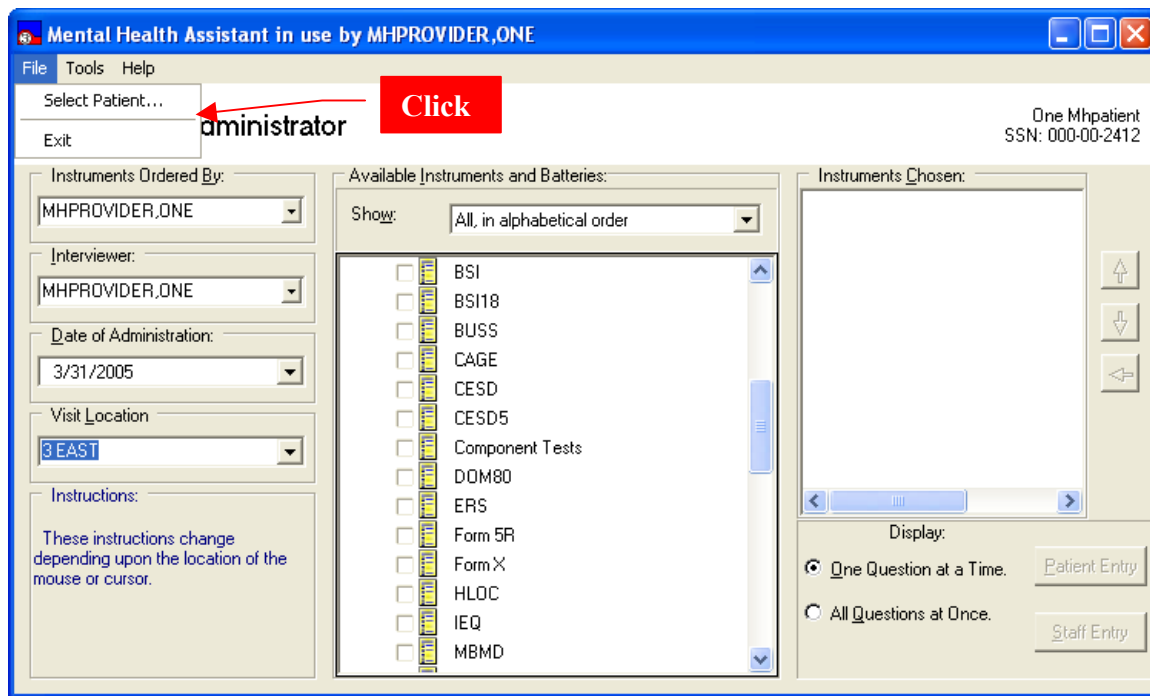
Mental Health Assistant in use by MHPROVIDER,ONE

File Tools Help

Select Patient...

Exit

Click

dministrator

One Mhpatient
SSN: 000-00-2412

Instruments Ordered By:

MHPROVIDER,ONE

Interviewer:

MHPROVIDER,ONE

Date of Administration:

3/31/2005

Visit Location

3 EAST

Instructions:

These instructions change depending upon the location of the mouse or cursor.

Available Instruments and Batteries:

Show: All, in alphabetical order

BSI
BSI18
BUSS
CAGE
CESD
CESD5
Component Tests
DOM80
ERS
Form 5R
Form X
HLOC
IEQ
MBMD

Instruments Chosen:

Display:

One Question at a Time.

All Questions at Once.

Patient Entry

Staff Entry